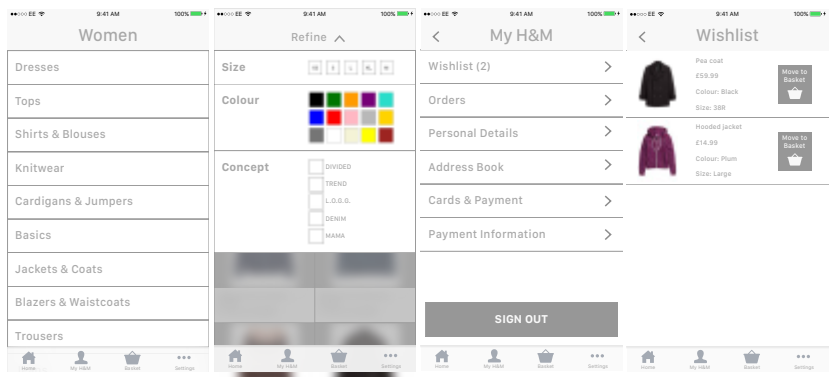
●●○○○ EE 9:41 AM 100%

Women

Dresses

Tops

Shirts & Blouses

Knitwear

Cardigans & Jumpers

Basics

Jackets & Coats

Blazers & Waistcoats

Trousers

Home My H&M Basket Settings

●●○○○ EE 9:41 AM 100%

Refine

Size

Colour

Concept

DIVIDED

TREND

L.O.G.G.

DENIM

MAMA

Home My H&M Basket Settings

●●○○○ EE 9:41 AM 100%

My H&M

Wishlist (2)

Orders

Personal Details

Address Book

Cards & Payment

Payment Information

SIGN OUT

Home My H&M Basket Settings

●●○○○ EE 9:41 AM 100%

Wishlist

Pea coat

£59.99

Colour: Black

Size: 38R

Move to Basket

Hooded jacket

£14.99

Colour: Plum

Size: Large

Move to Basket

Home My H&M Basket Settings